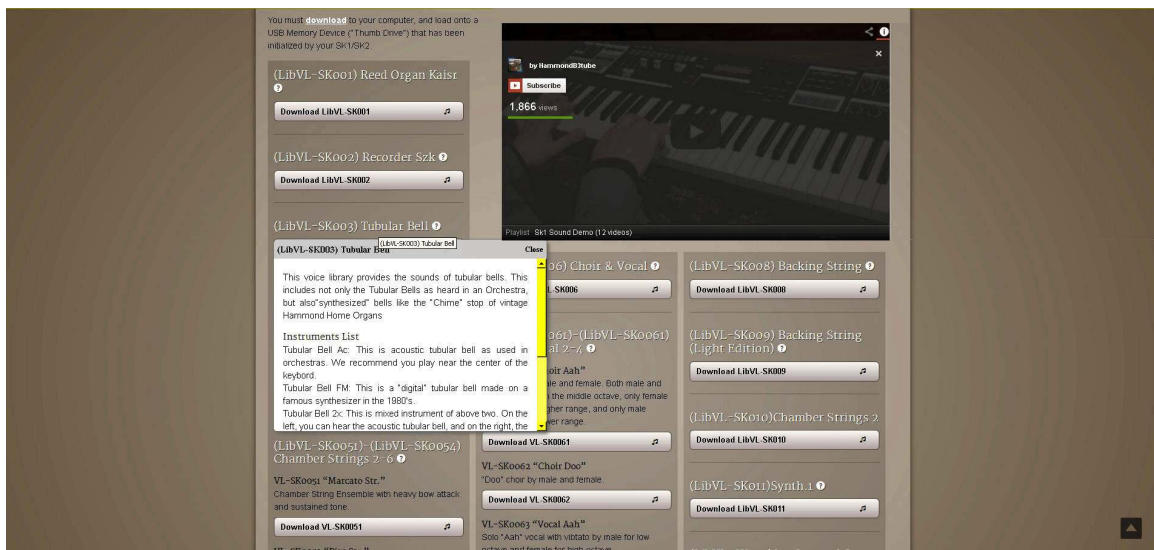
You must download to your computer, and load onto a USB Memory Device ("Thumb Drive") that has been initialized by your SK1/SK2

(LibVL-SK001) Reed Organ Kaisr

Download LibVL-SK001

(LibVL-SK002) Recorder Szk

Download LibVL-SK002

(LibVL-SK003) Tubular Bell

by HammondB3tube

Subscribe

1,866 views

Playlist Sk1 Sound Demo (12 videos)

(LibVL-SK003) Tubular Bell (LibVL-SK003) Tubular Bell Close

This voice library provides the sounds of tubular bells. This includes not only the Tubular Bells as heard in an Orchestra, but also"synthesized" bells like the "Chime" stop of vintage Hammond Home Organs

Instruments List

Tubular Bell Ac: This is acoustic tubular bell as used in orchestras. We recommend you play near the center of the keybord.

Tubular Bell FM: This is a "digital" tubular bell made on a famous synthesizer in the 1980's.

Tubular Bell 2x: This is mixed instrument of above two. On the left, you can hear the acoustic tubular bell, and on the right, the

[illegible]06) Choir & Vocal

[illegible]L-SK006

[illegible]061)-(LibVL-SK0061) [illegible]al 2-4

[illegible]oir Aah"

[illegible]le and female. Both male and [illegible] the middle octave, only female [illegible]gher range, and only male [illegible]wer range.

Download VL-SK0061

VL-SK0062 "Choir Doo"

"Doo" choir by male and female.

Download VL-SK0062

VL-SK0063 "Vocal Aah"

Solo "Aah" vocal with vibtato by male for low octave and female for high octave

(LibVL-SK008) Backing String

Download LibVL-SK008

(LibVL-SK009) Backing String (Light Edition)

Download LibVL-SK009

(LibVL-SK010)Chamber Strings 2

Download LibVL-SK010

(LibVL-SK011)Synth.1

Download LibVL-SK011

(LibVL-SK0051)-(LibVL-SK0054) Chamber Strings 2-6

VL-SK0051 "Marcato Str."

Chamber String Ensemble with heavy bow attack and sustained tone.

Download VL-SK0051